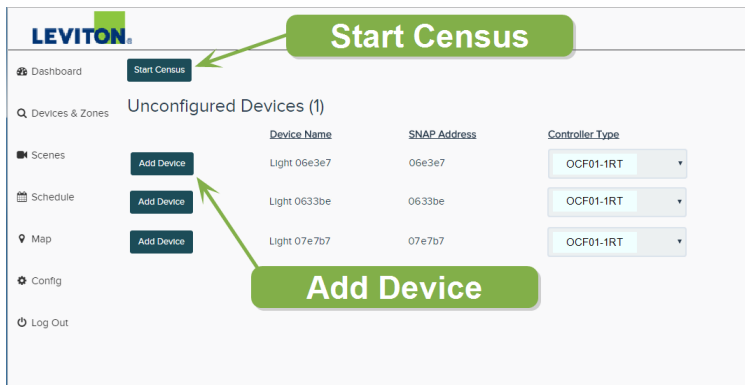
LEVITON

Start Census

Dashboard

Devices & Zones

Scenes

Schedule

Map

Config

Log Out

Start Census

Unconfigured Devices (1)

| | Device Name | SNAP Address | Controller Type |
|---|---|---|---|
| Add Device | Light 06e3e7 | 06e3e7 | OCF01-1RT |
| Add Device | Light 0633be | 0633be | OCF01-1RT |
| Add Device | Light 07e7b7 | 07e7b7 | OCF01-1RT |

Add Device